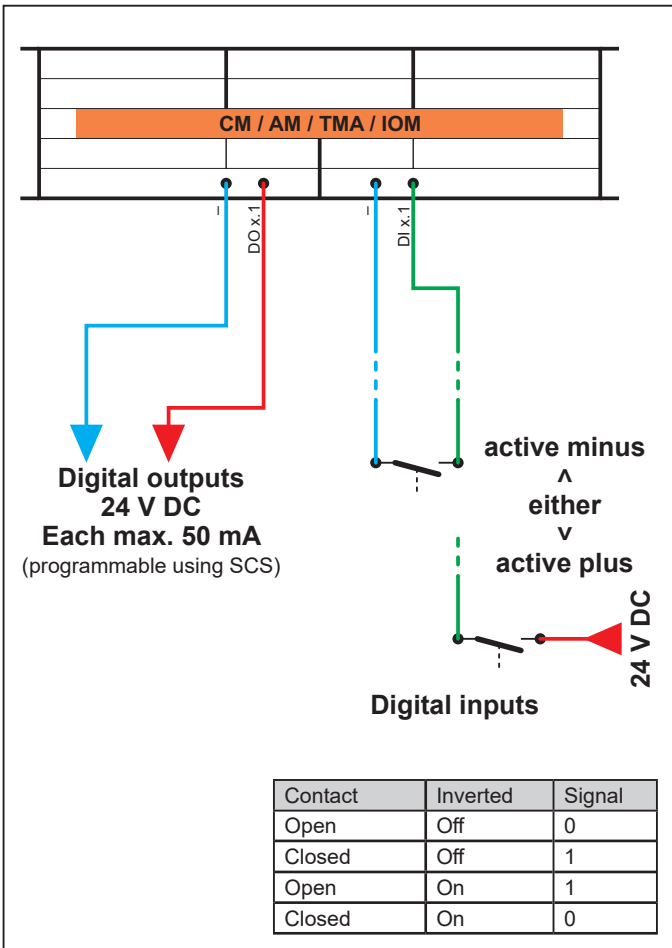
CM / AM / TMA / IOM

⊥ DO x.1 ⊥ DI x.1

Digital outputs
24 V DC
Each max. 50 mA
(programmable using SCS)

active minus
^
either
v
active plus

24 V DC

Digital inputs

| Contact | Inverted | Signal |
|---|---|---|
| Open | Off | 0 |
| Closed | Off | 1 |
| Open | On | 1 |
| Closed | On | 0 |